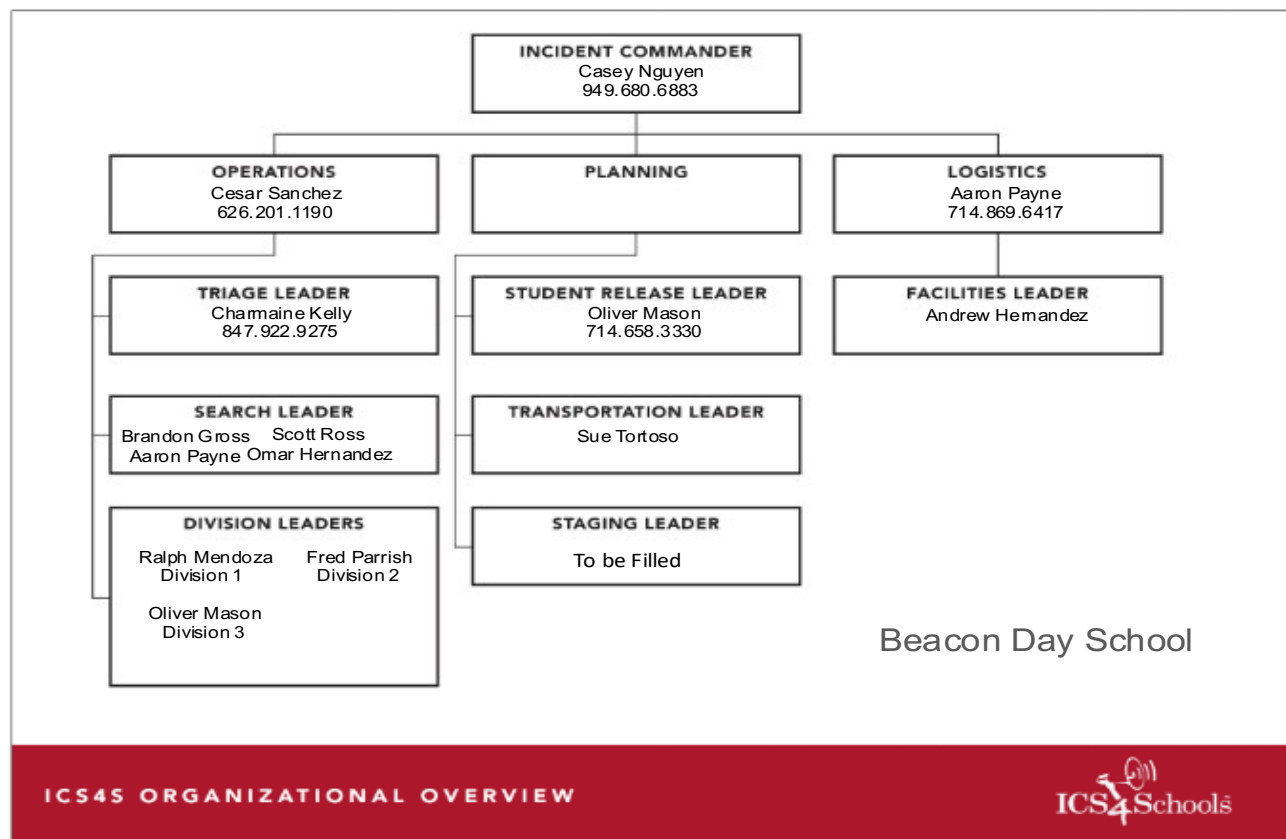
INCIDENT COMMANDER
Casey Nguyen
949.680.6883

OPERATIONS
Cesar Sanchez
626.201.1190

PLANNING

LOGISTICS
Aaron Payne
714.869.6417

TRIAGE LEADER
Charmaine Kelly
847.922.9275

SEARCH LEADER
Brandon Gross Scott Ross
Aaron Payne Omar Hernandez

DIVISION LEADERS
Ralph Mendoza
Division 1
Fred Parrish
Division 2
Oliver Mason
Division 3

STUDENT RELEASE LEADER
Oliver Mason
714.658.3330

TRANSPORTATION LEADER
Sue Tortoso

STAGING LEADER
To be Filled

FACILITIES LEADER
Andrew Hernandez

Beacon Day School

ICS4S ORGANIZATIONAL OVERVIEW

ICS4Schools